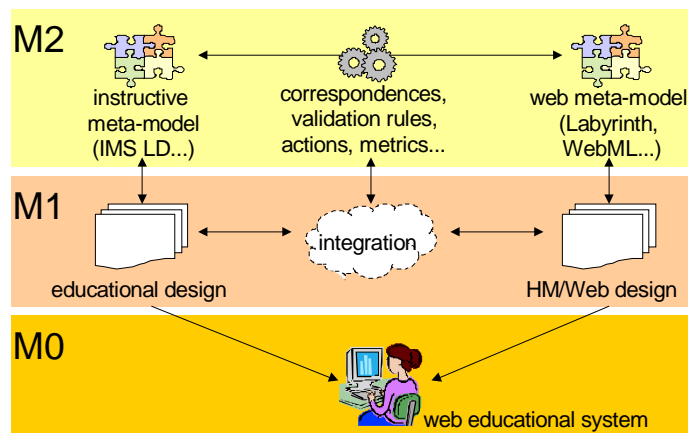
M2

instructive meta-model (IMS LD...)

correspondences, validation rules, actions, metrics...

web meta-model (Labyrinth, WebML...)

M1

integration

educational design

HM/Web design

M0

web educational system